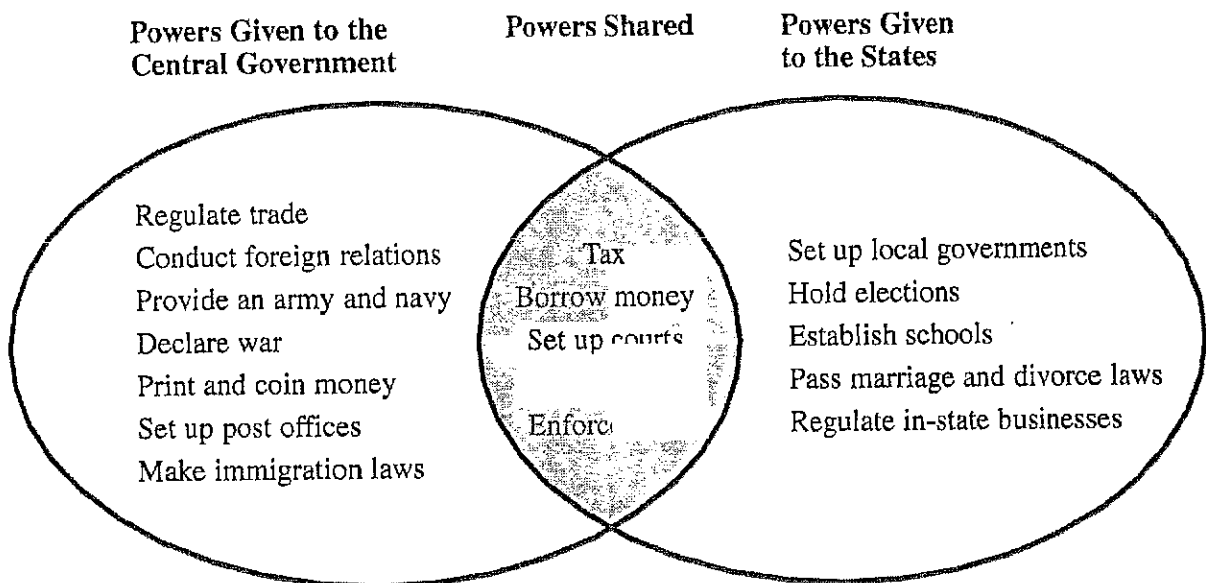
Powers Given to the Central Government

Powers Shared

Powers Given to the States

Regulate trade
Conduct foreign relations
Provide an army and navy
Declare war
Print and coin money
Set up post offices
Make immigration laws

Tax
Borrow money
Set up courts
Enforc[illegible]

Set up local governments
Hold elections
Establish schools
Pass marriage and divorce laws
Regulate in-state businesses